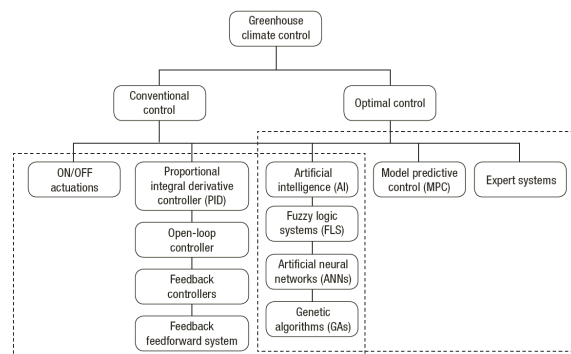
Greenhouse climate control

Conventional control

Optimal control

ON/OFF actuations

Proportional integral derivative controller (PID)

Open-loop controller

Feedback controllers

Feedback feedforward system

Artificial intelligence (AI)

Fuzzy logic systems (FLS)

Artificial neural networks (ANNs)

Genetic algorithms (GAs)

Model predictive control (MPC)

Expert systems